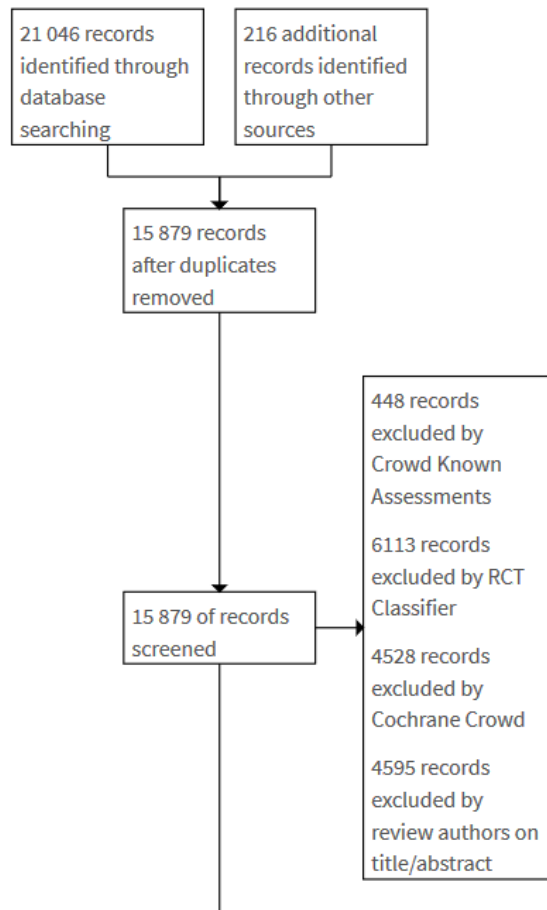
21 046 records identified through database searching

216 additional records identified through other sources

15 879 records after duplicates removed

448 records excluded by Crowd Known Assessments

6113 records excluded by RCT Classifier

4528 records excluded by Cochrane Crowd

4595 records excluded by review authors on title/abstract

15 879 of records screened